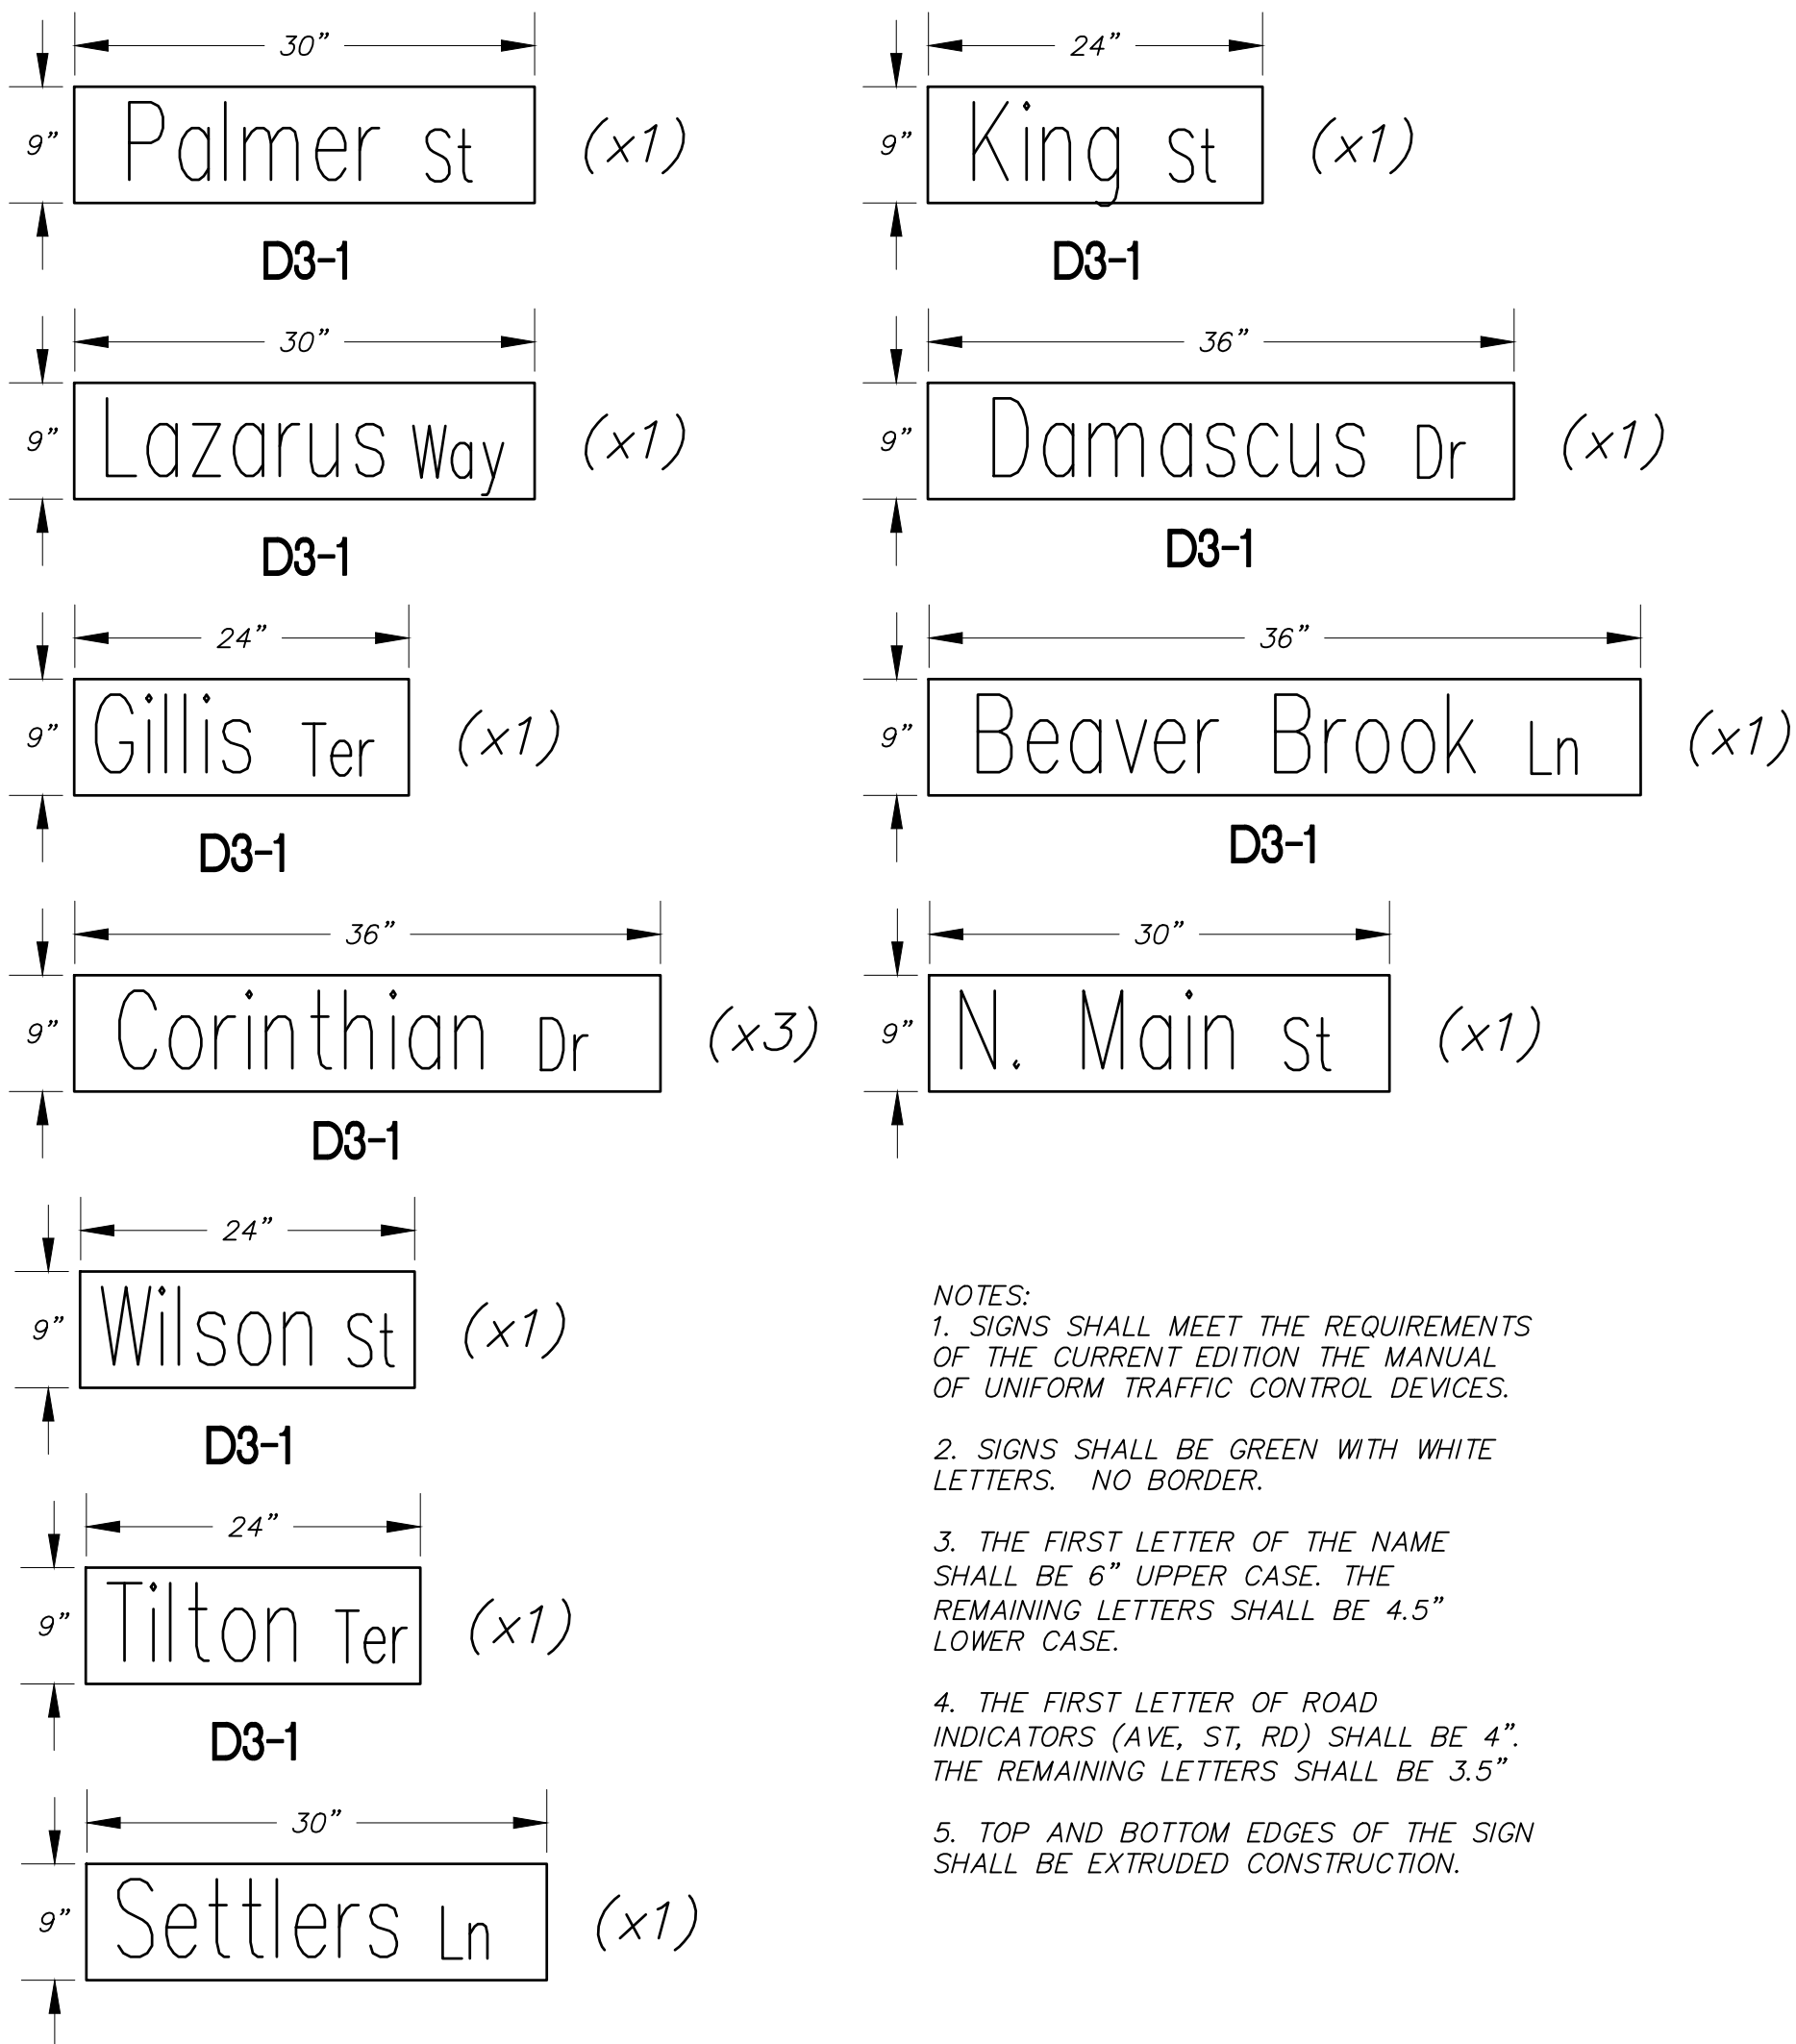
30"

9"

Palmer St

(x1)

D3-1

24"

9"

King St

(x1)

D3-1

30"

9"

Lazarus Way

(x1)

D3-1

36"

9"

Damascus Dr

(x1)

D3-1

24"

9"

Gillis Ter

(x1)

D3-1

36"

9"

Beaver Brook Ln

(x1)

D3-1

36"

9"

Corinthian Dr

(x3)

D3-1

30"

9"

N. Main St

(x1)

24"

9"

Wilson St

(x1)

D3-1

24"

9"

Tilton Ter

(x1)

D3-1

30"

9"

Settlers Ln

(x1)

NOTES:
1. SIGNS SHALL MEET THE REQUIREMENTS OF THE CURRENT EDITION THE MANUAL OF UNIFORM TRAFFIC CONTROL DEVICES.

2. SIGNS SHALL BE GREEN WITH WHITE LETTERS. NO BORDER.

3. THE FIRST LETTER OF THE NAME SHALL BE 6" UPPER CASE. THE REMAINING LETTERS SHALL BE 4.5" LOWER CASE.

4. THE FIRST LETTER OF ROAD INDICATORS (AVE, ST, RD) SHALL BE 4". THE REMAINING LETTERS SHALL BE 3.5"

5. TOP AND BOTTOM EDGES OF THE SIGN SHALL BE EXTRUDED CONSTRUCTION.